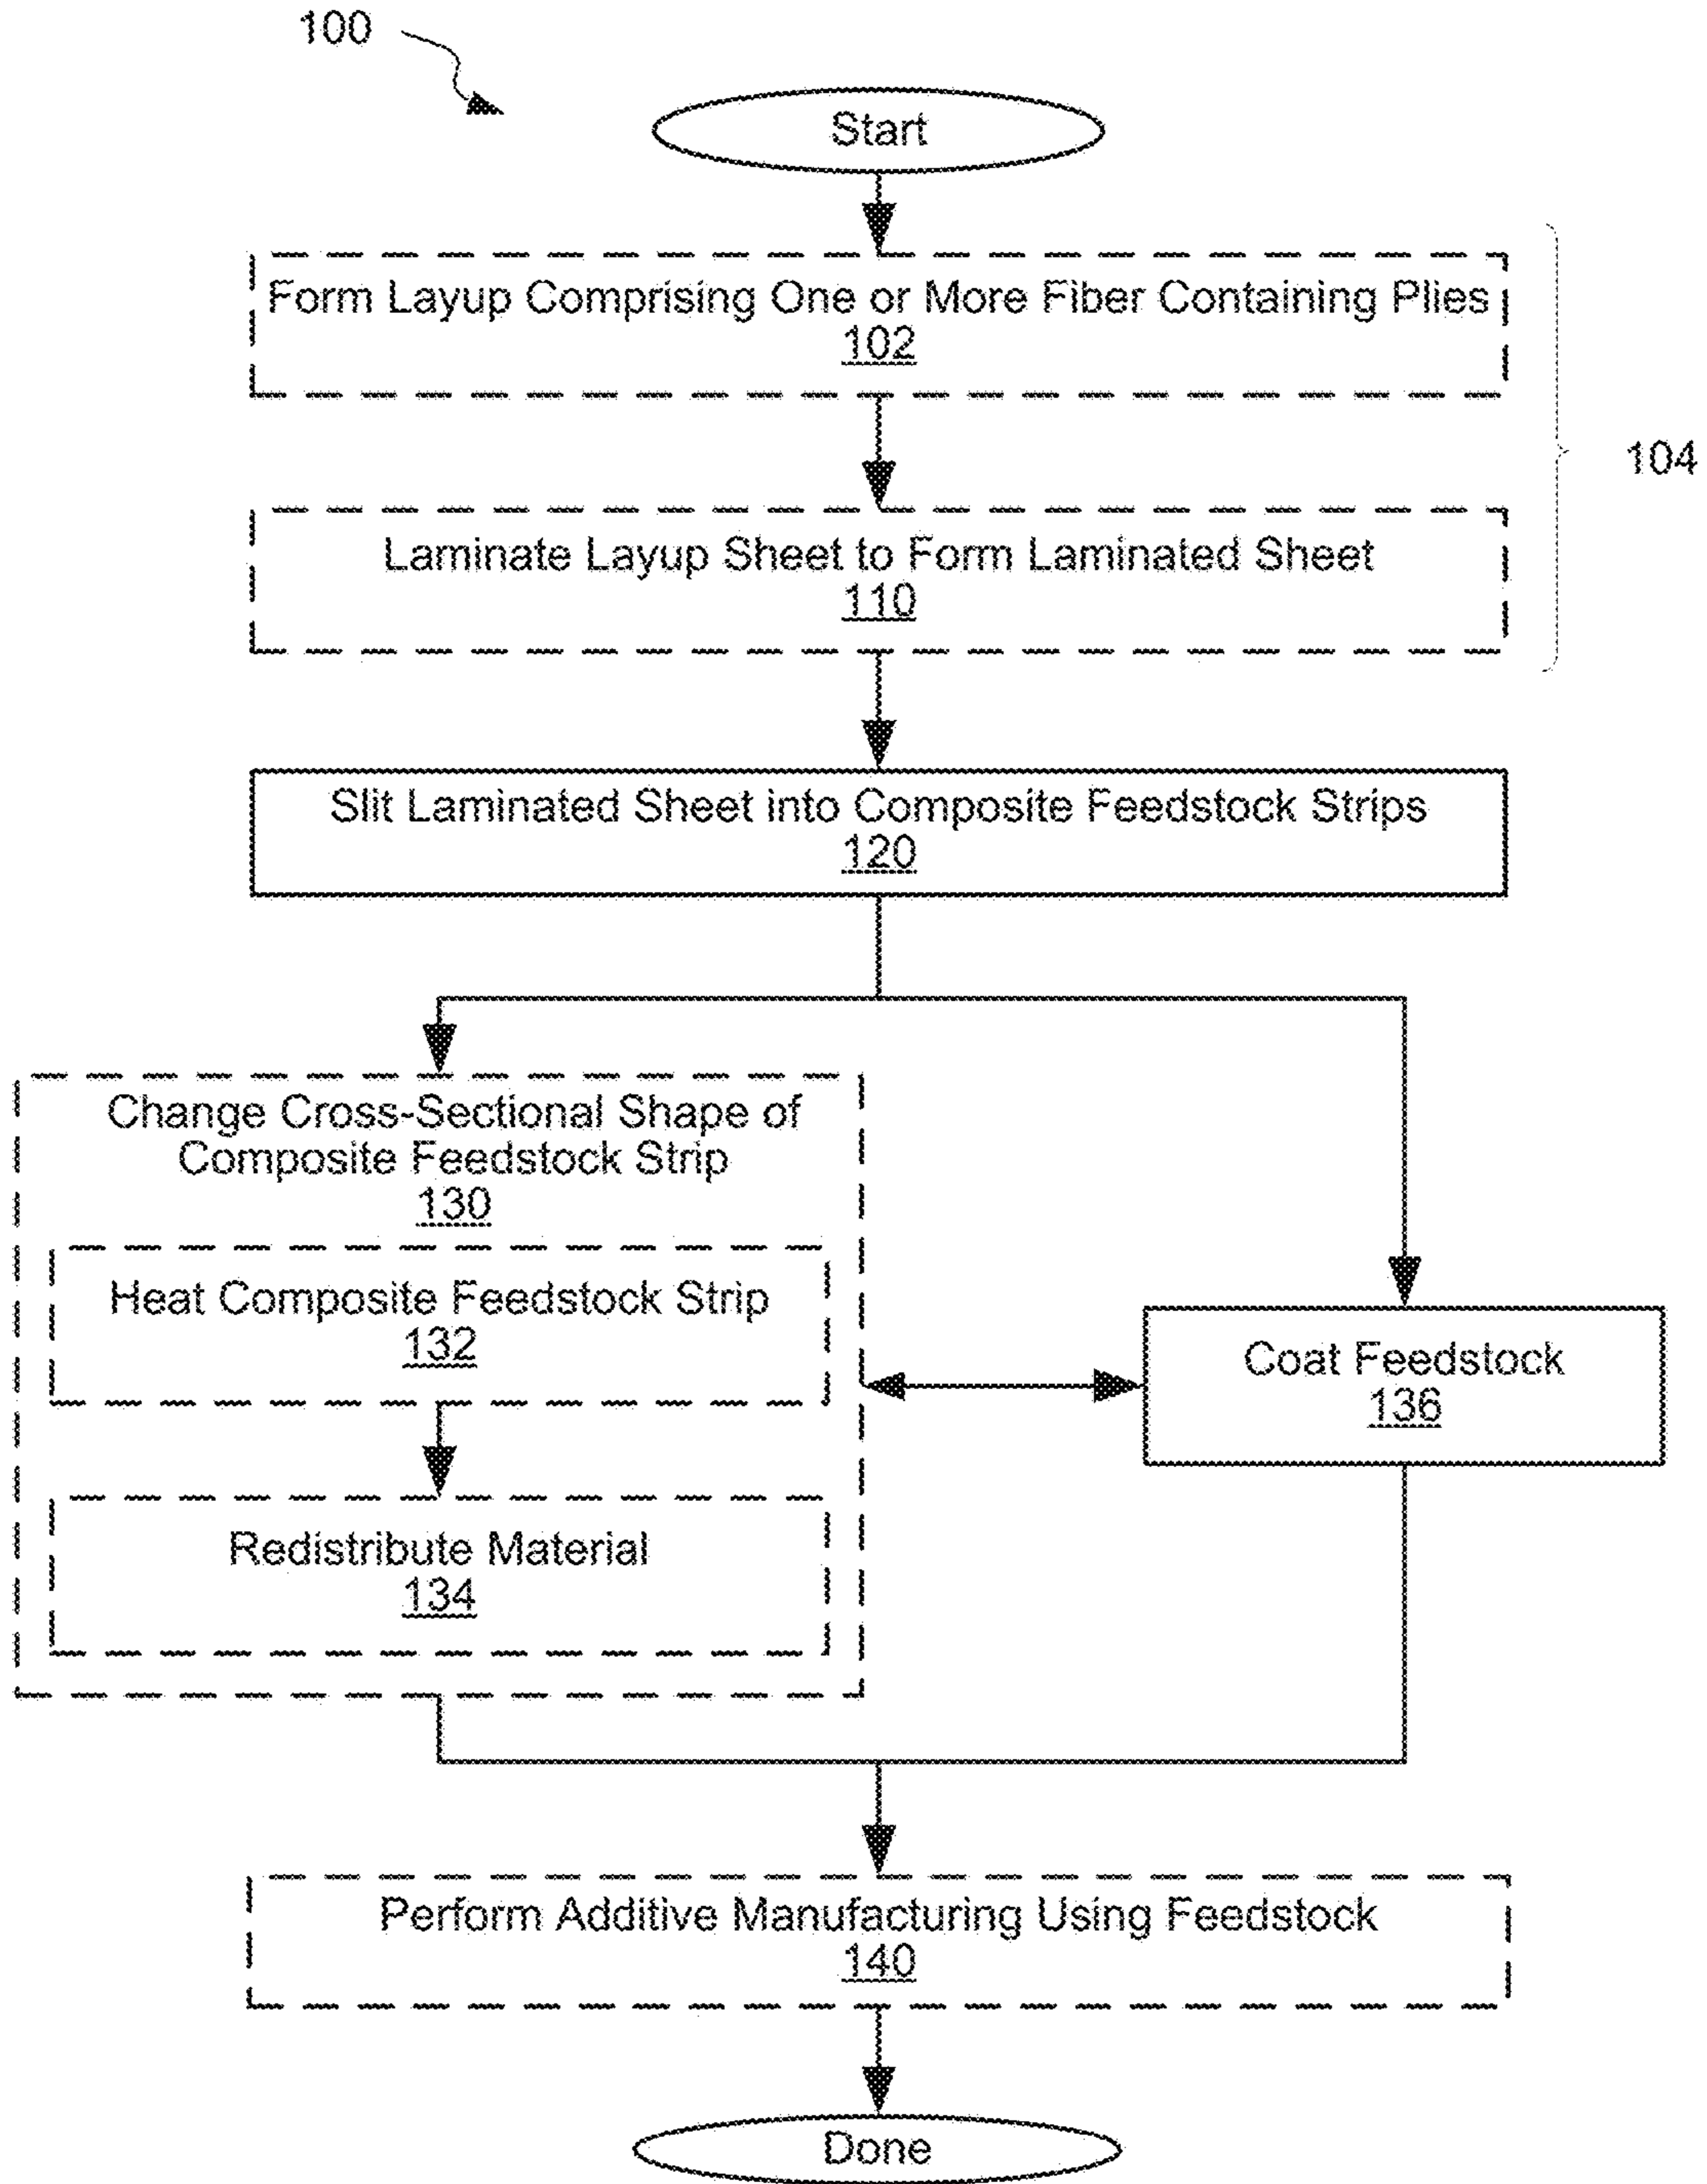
100

Start

Form Layup Comprising One or More Fiber Containing Plies
102

104

Laminate Layup Sheet to Form Laminated Sheet
110

Slit Laminated Sheet into Composite Feedstock Strips
120

Change Cross-Sectional Shape of Composite Feedstock Strip
130

Heat Composite Feedstock Strip
132

Redistribute Material
134

Coat Feedstock
136

Perform Additive Manufacturing Using Feedstock
140

Done